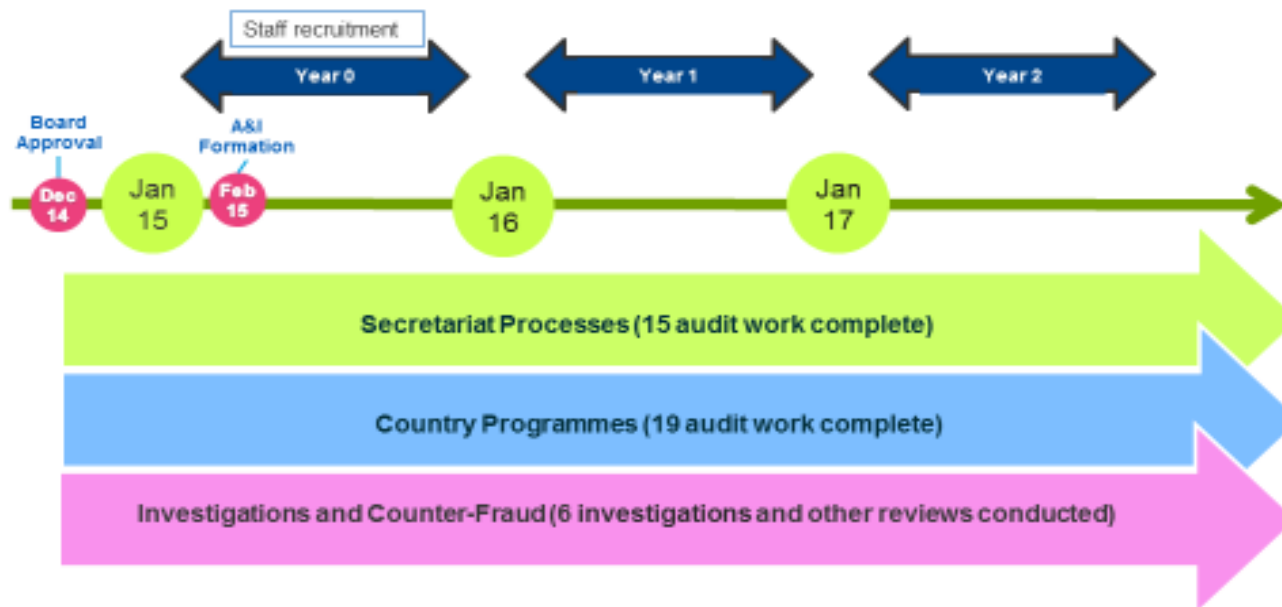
Staff recruitment

Year 0

Year 1

Year 2

Board Approval

A&I Formation

Dec 14

Jan 15

Feb 15

Jan 16

Jan 17

Secretariat Processes (15 audit work complete)

Country Programmes (19 audit work complete)

Investigations and Counter-Fraud (6 investigations and other reviews conducted)